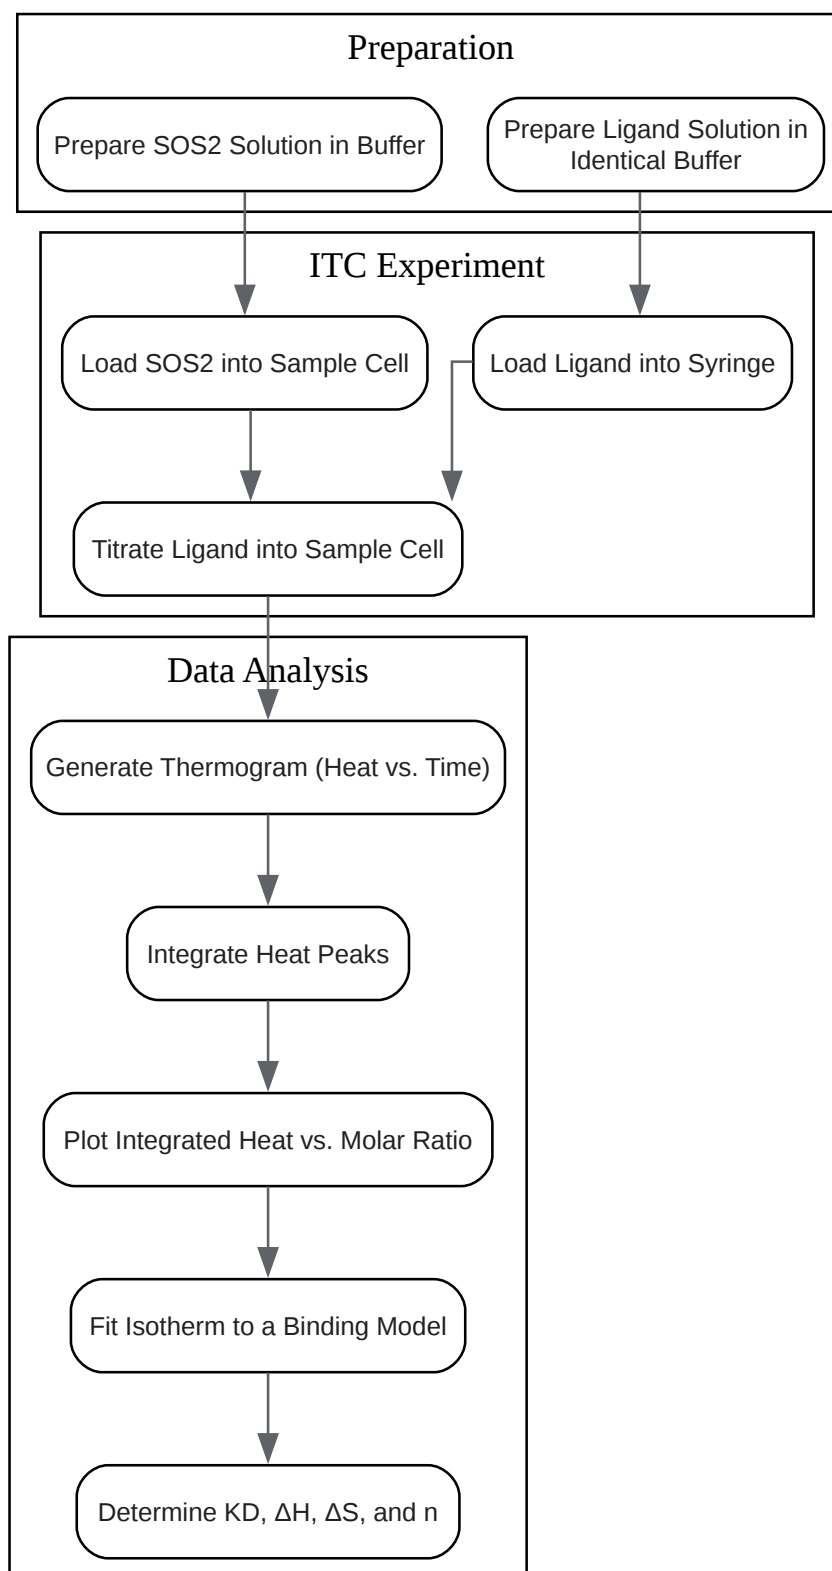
Preparation

Prepare SOS2 Solution in Buffer

Prepare Ligand Solution in Identical Buffer

ITC Experiment

Load SOS2 into Sample Cell

Load Ligand into Syringe

Titrate Ligand into Sample Cell

Data Analysis

Generate Thermogram (Heat vs. Time)

Integrate Heat Peaks

Plot Integrated Heat vs. Molar Ratio

Fit Isotherm to a Binding Model

Determine KD, ΔH, ΔS, and n